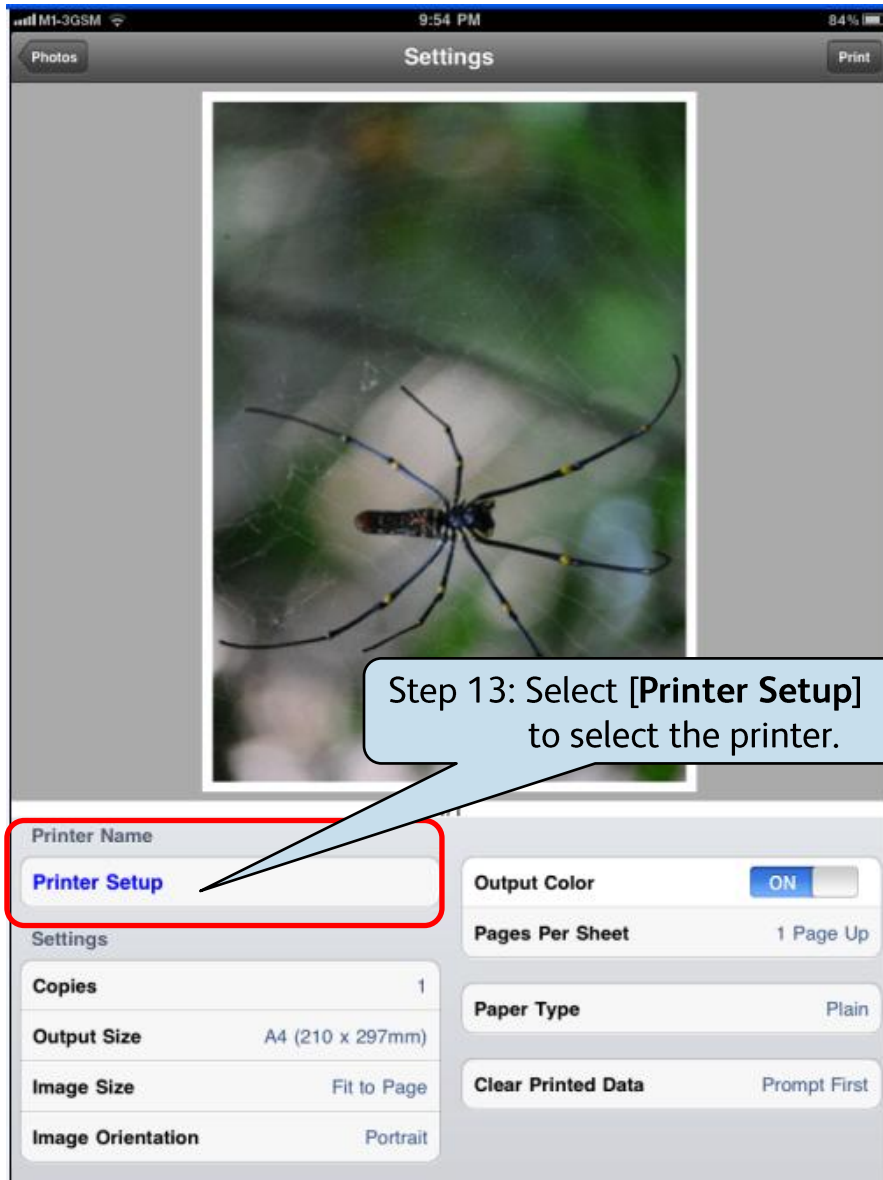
M1-3GSM 9:54 PM 84%

Photos

Settings

Print

Step 13: Select [**Printer Setup**] to select the printer.

Printer Name

Printer Setup

Settings

| | |
|---|---|
| Copies | 1 |
| Output Size | A4 (210 x 297mm) |
| Image Size | Fit to Page |
| Image Orientation | Portrait |

| | |
|---|---|
| Output Color | ON |
| Pages Per Sheet | 1 Page Up |

| | |
|---|---|
| Paper Type | Plain |

| | |
|---|---|
| Clear Printed Data | Prompt First |